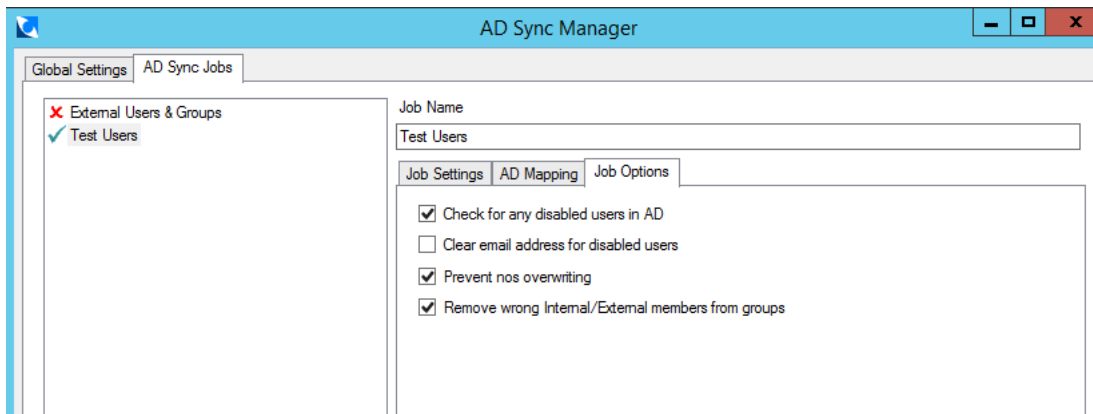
AD Sync Manager

Global Settings
AD Sync Jobs

External Users & Groups
Test Users

Job Name
Test Users

Job Settings
AD Mapping
Job Options

Check for any disabled users in AD
Clear email address for disabled users
Prevent nos overwriting
Remove wrong Internal/External members from groups